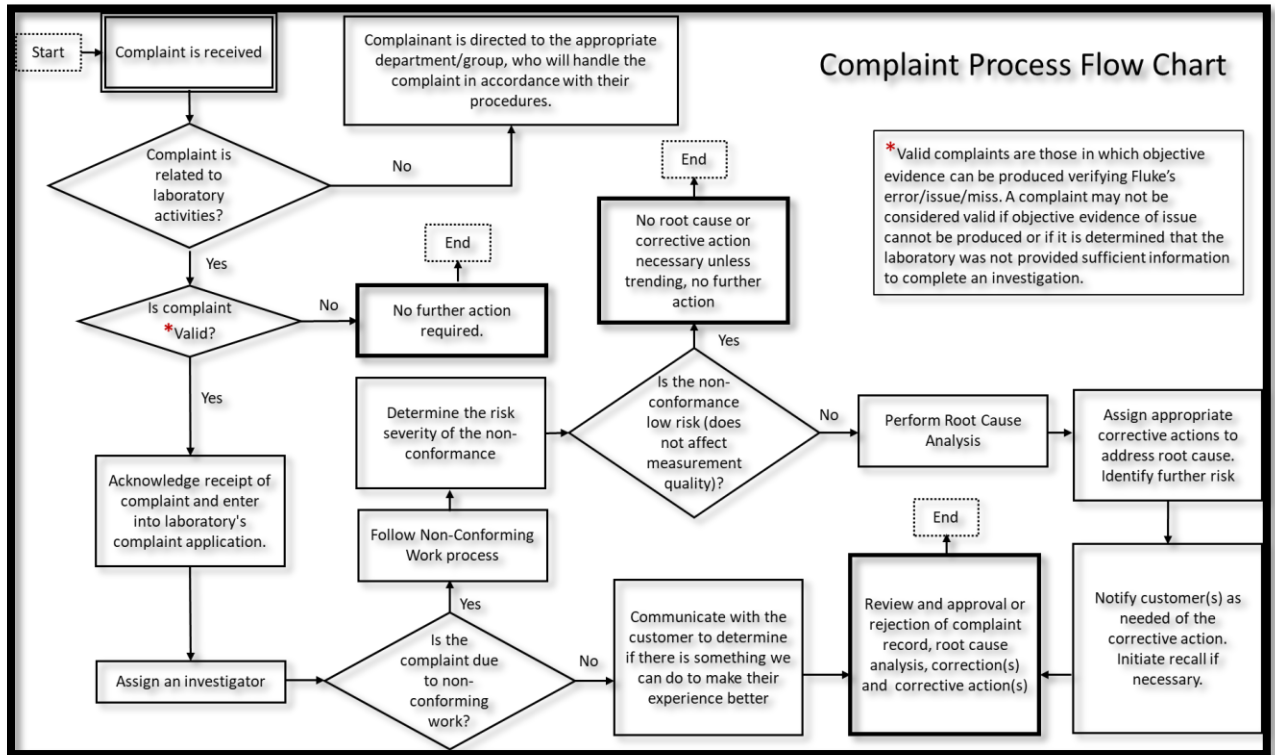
Complaint Process Flow Chart

Start

Complaint is received

Complainant is directed to the appropriate department/group, who will handle the complaint in accordance with their procedures.

*Valid complaints are those in which objective evidence can be produced verifying Fluke's error/issue/miss. A complaint may not be considered valid if objective evidence of issue cannot be produced or if it is determined that the laboratory was not provided sufficient information to complete an investigation.

Complaint is related to laboratory activities?

No

Yes

End

No root cause or corrective action necessary unless trending, no further action

Is complaint *Valid?

No

End

No further action required.

Yes

Yes

Determine the risk severity of the non-conformance

Is the non-conformance low risk (does not affect measurement quality)?

No

Perform Root Cause Analysis

Assign appropriate corrective actions to address root cause. Identify further risk

Acknowledge receipt of complaint and enter into laboratory's complaint application.

Follow Non-Conforming Work process

End

Yes

Assign an investigator

Is the complaint due to non-conforming work?

No

Communicate with the customer to determine if there is something we can do to make their experience better

Review and approval or rejection of complaint record, root cause analysis, correction(s) and corrective action(s)

Notify customer(s) as needed of the corrective action. Initiate recall if necessary.